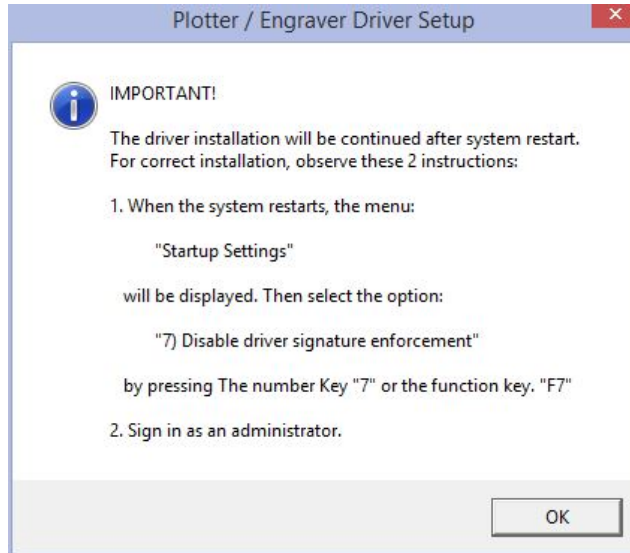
Plotter / Engraver Driver Setup

IMPORTANT!

The driver installation will be continued after system restart.
For correct installation, observe these 2 instructions:

1. When the system restarts, the menu:

"Startup Settings"

will be displayed. Then select the option:

"7) Disable driver signature enforcement"

by pressing The number Key "7" or the function key. "F7"

2. Sign in as an administrator.

OK